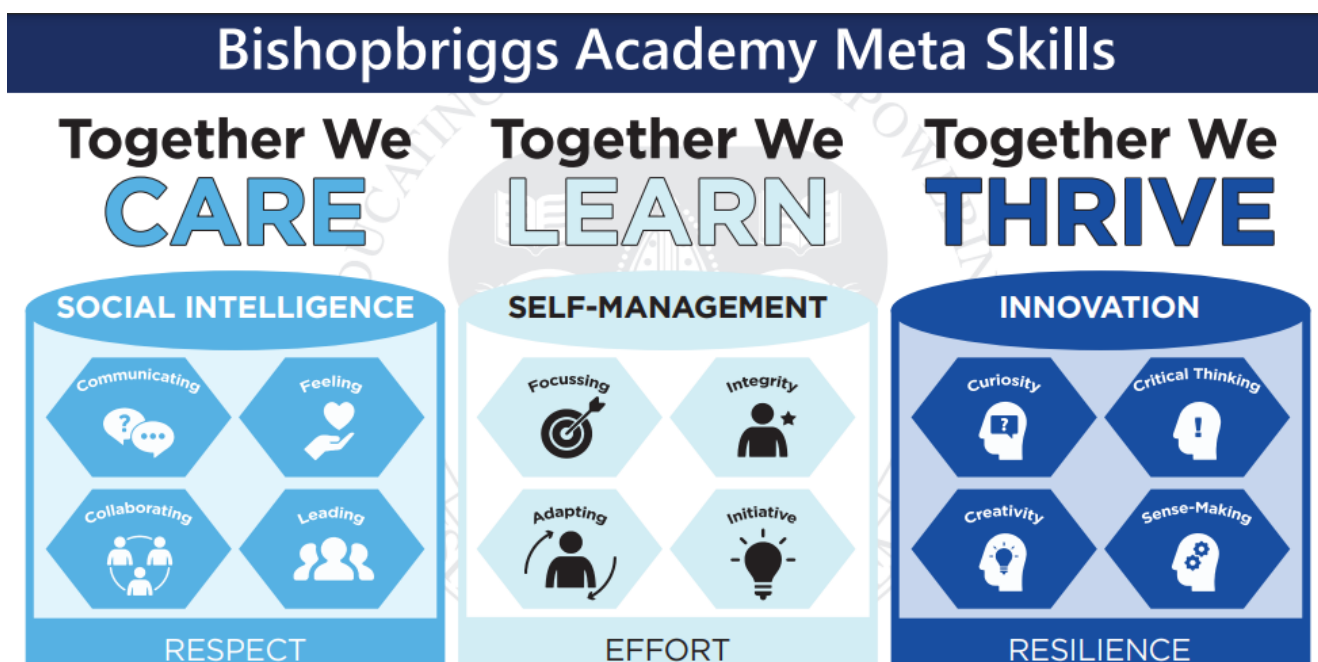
Bishopbriggs Academy Meta Skills

Together We CARE

SOCIAL INTELLIGENCE

Communicating

Feeling

Collaborating

Leading

RESPECT

Together We LEARN

SELF-MANAGEMENT

Focussing

Integrity

Adapting

Initiative

EFFORT

Together We THRIVE

INNOVATION

Curiosity

Critical Thinking

Creativity

Sense-Making

RESILIENCE